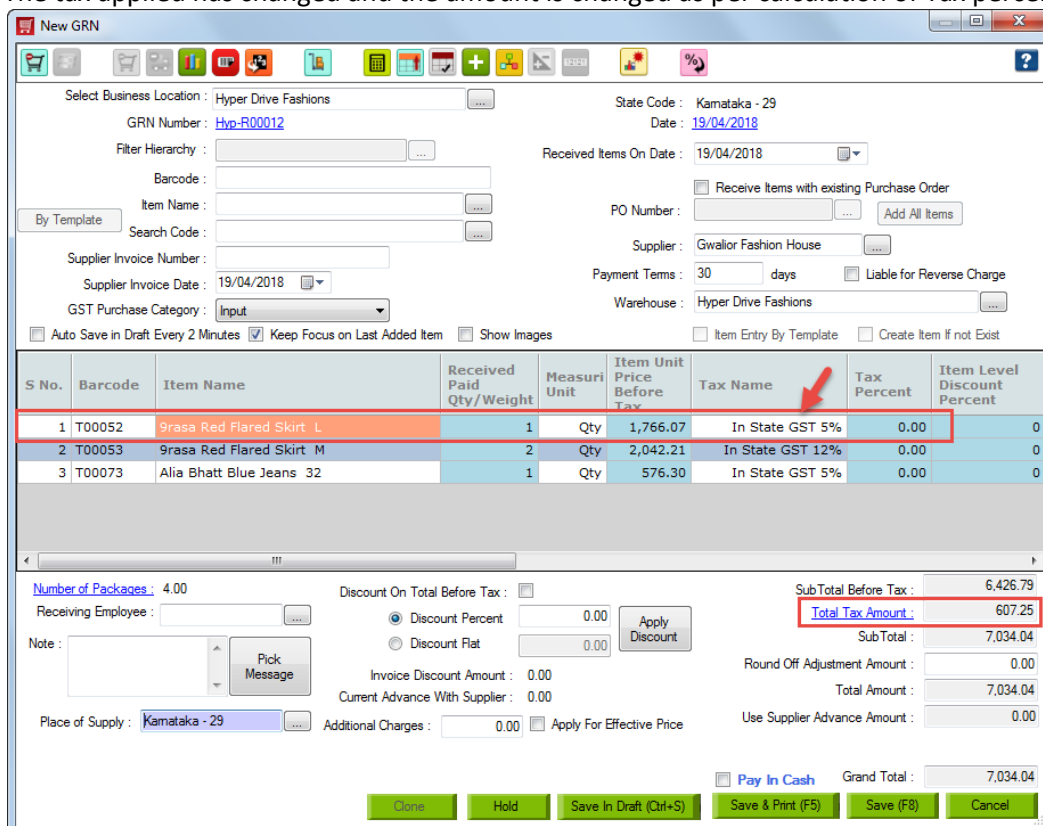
New GRN

Select Business Location : Hyper Drive Fashions
GRN Number : Hyp-R00012
Filter Hierarchy :
Barcode :
Item Name :
Search Code :
Supplier Invoice Number :
Supplier Invoice Date : 19/04/2018
GST Purchase Category : Input
By Template

State Code : Karnataka - 29
Date : 19/04/2018
Received Items On Date : 19/04/2018
Receive Items with existing Purchase Order
PO Number :
Add All Items
Supplier : Gwalior Fashion House
Payment Terms : 30 days
Liable for Reverse Charge
Warehouse : Hyper Drive Fashions

Auto Save in Draft Every 2 Minutes
Keep Focus on Last Added Item
Show Images
Item Entry By Template
Create Item If not Exist

| S No. | Barcode | Item Name | Received Paid Qty/Weight | Measuri Unit | Item Unit Price Before Tax | Tax Name | Tax Percent | Item Level Discount Percent |
|---|---|---|---|---|---|---|---|---|
| 1 | T00052 | 9rasa Red Flared Skirt L | 1 | Qty | 1,766.07 | In State GST 5% | 0.00 | 0 |
| 2 | T00053 | 9rasa Red Flared Skirt M | 2 | Qty | 2,042.21 | In State GST 12% | 0.00 | 0 |
| 3 | T00073 | Alia Bhatt Blue Jeans 32 | 1 | Qty | 576.30 | In State GST 5% | 0.00 | 0 |

Number of Packages : 4.00
Receiving Employee :
Note :
Pick Message
Place of Supply : Karnataka - 29

Discount On Total Before Tax :
Discount Percent 0.00
Discount Flat 0.00
Apply Discount
Invoice Discount Amount : 0.00
Current Advance With Supplier : 0.00
Additional Charges : 0.00
Apply For Effective Price

SubTotal Before Tax : 6,426.79
Total Tax Amount : 607.25
SubTotal : 7,034.04
Round Off Adjustment Amount : 0.00
Total Amount : 7,034.04
Use Supplier Advance Amount : 0.00
Pay In Cash
Grand Total : 7,034.04

Clone
Hold
Save In Draft (Ctrl+S)
Save & Print (F5)
Save (F8)
Cancel